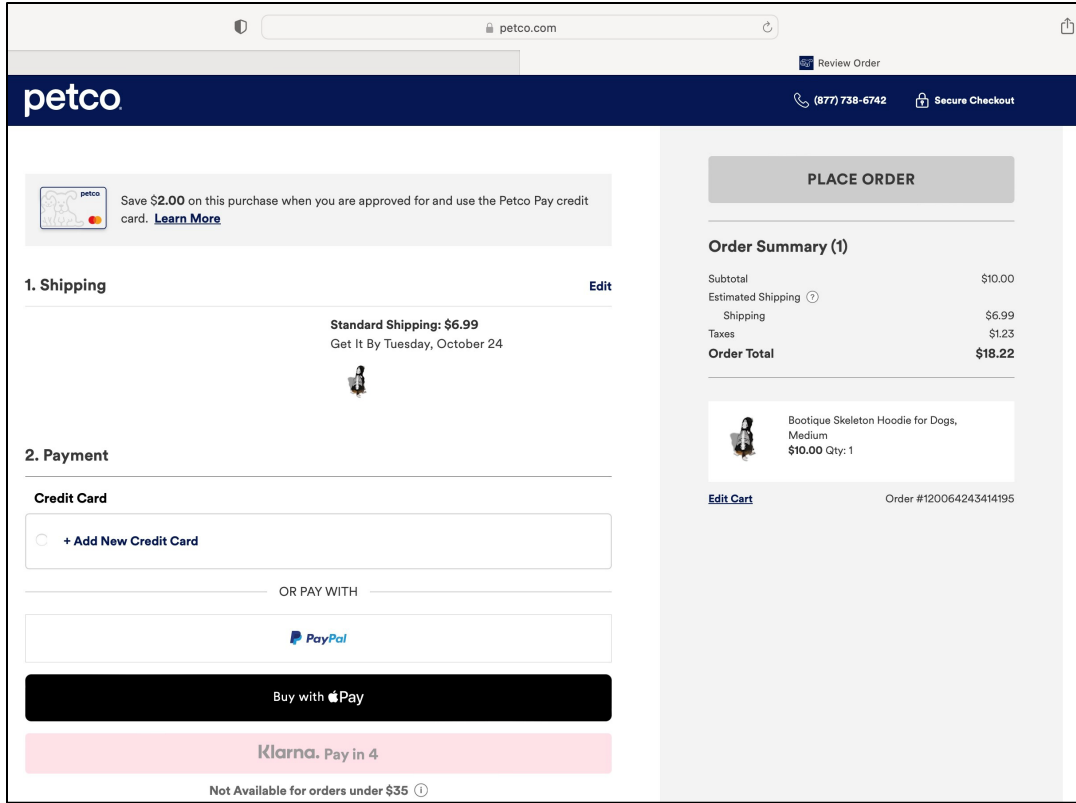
petco.com

Review Order

petco

(877) 738-6742 Secure Checkout

petco

Save $2.00 on this purchase when you are approved for and use the Petco Pay credit card. Learn More

1. Shipping

Edit

Standard Shipping: $6.99
Get It By Tuesday, October 24

2. Payment

Credit Card

+ Add New Credit Card

OR PAY WITH

PayPal

Buy with Pay

Klarna. Pay in 4

Not Available for orders under $35

PLACE ORDER

Order Summary (1)

| | |
|---|---|
| Subtotal | $10.00 |
| Estimated Shipping | |
| Shipping | $6.99 |
| Taxes | $1.23 |
| Order Total | $18.22 |

Bootique Skeleton Hoodie for Dogs, Medium
$10.00 Qty: 1

Edit Cart

Order #120064243414195